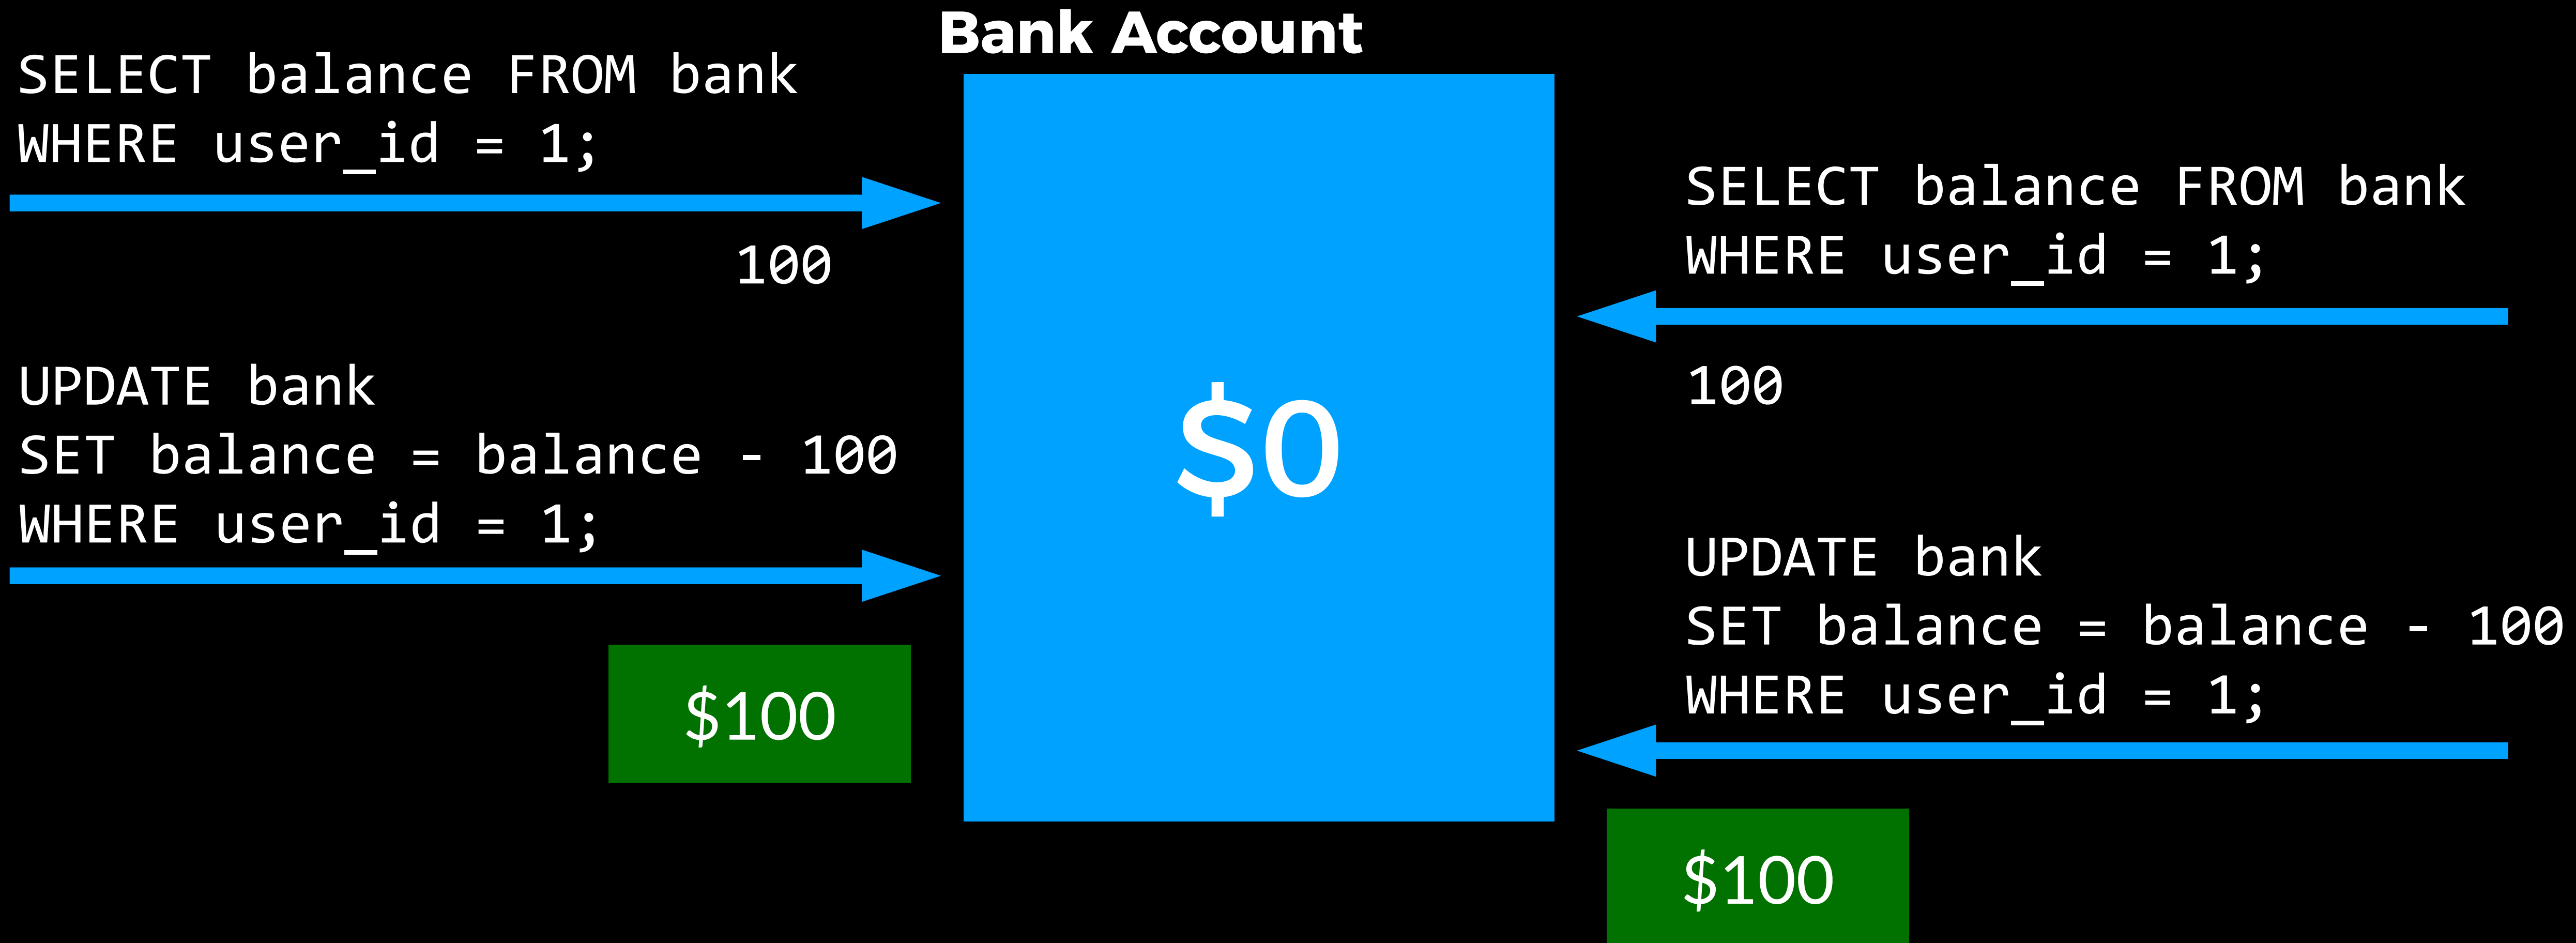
Bank Account

SELECT balance FROM bank
WHERE user_id = 1;

100

UPDATE bank
SET balance = balance - 100
WHERE user_id = 1;

$100

$0

SELECT balance FROM bank
WHERE user_id = 1;

100

UPDATE bank
SET balance = balance - 100
WHERE user_id = 1;

$100